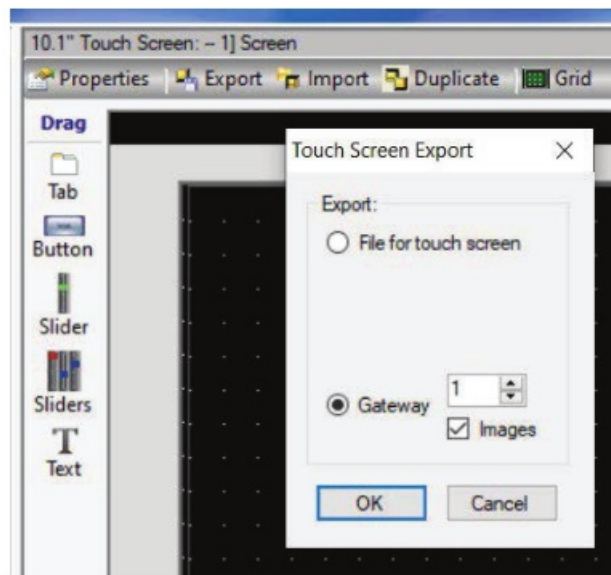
10.1" Touch Screen: – 1] Screen

Properties | Export | Import | Duplicate | Grid

Drag

Tab

Button

Slider

Sliders

Text

Touch Screen Export

Export:

File for touch screen

Gateway 1

Images

OK

Cancel